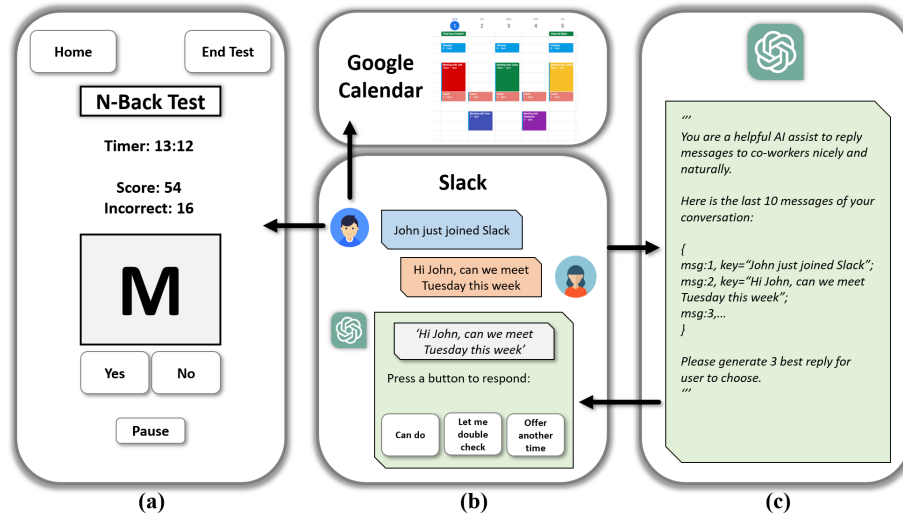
Home

End Test

N-Back Test

Timer: 13:12

Score: 54
Incorrect: 16

M

Yes

No

Pause

(a)

Google Calendar

Slack

John just joined Slack

Hi John, can we meet Tuesday this week

'Hi John, can we meet Tuesday this week'

Press a button to respond:

Can do

Let me double check

Offer another time

(b)

'''
You are a helpful AI assist to reply messages to co-workers nicely and naturally.

Here is the last 10 messages of your conversation:

{
msg:1, key="John just joined Slack";
msg:2, key="Hi John, can we meet Tuesday this week";
msg:3,...
}

Please generate 3 best reply for user to choose.
'''

(c)